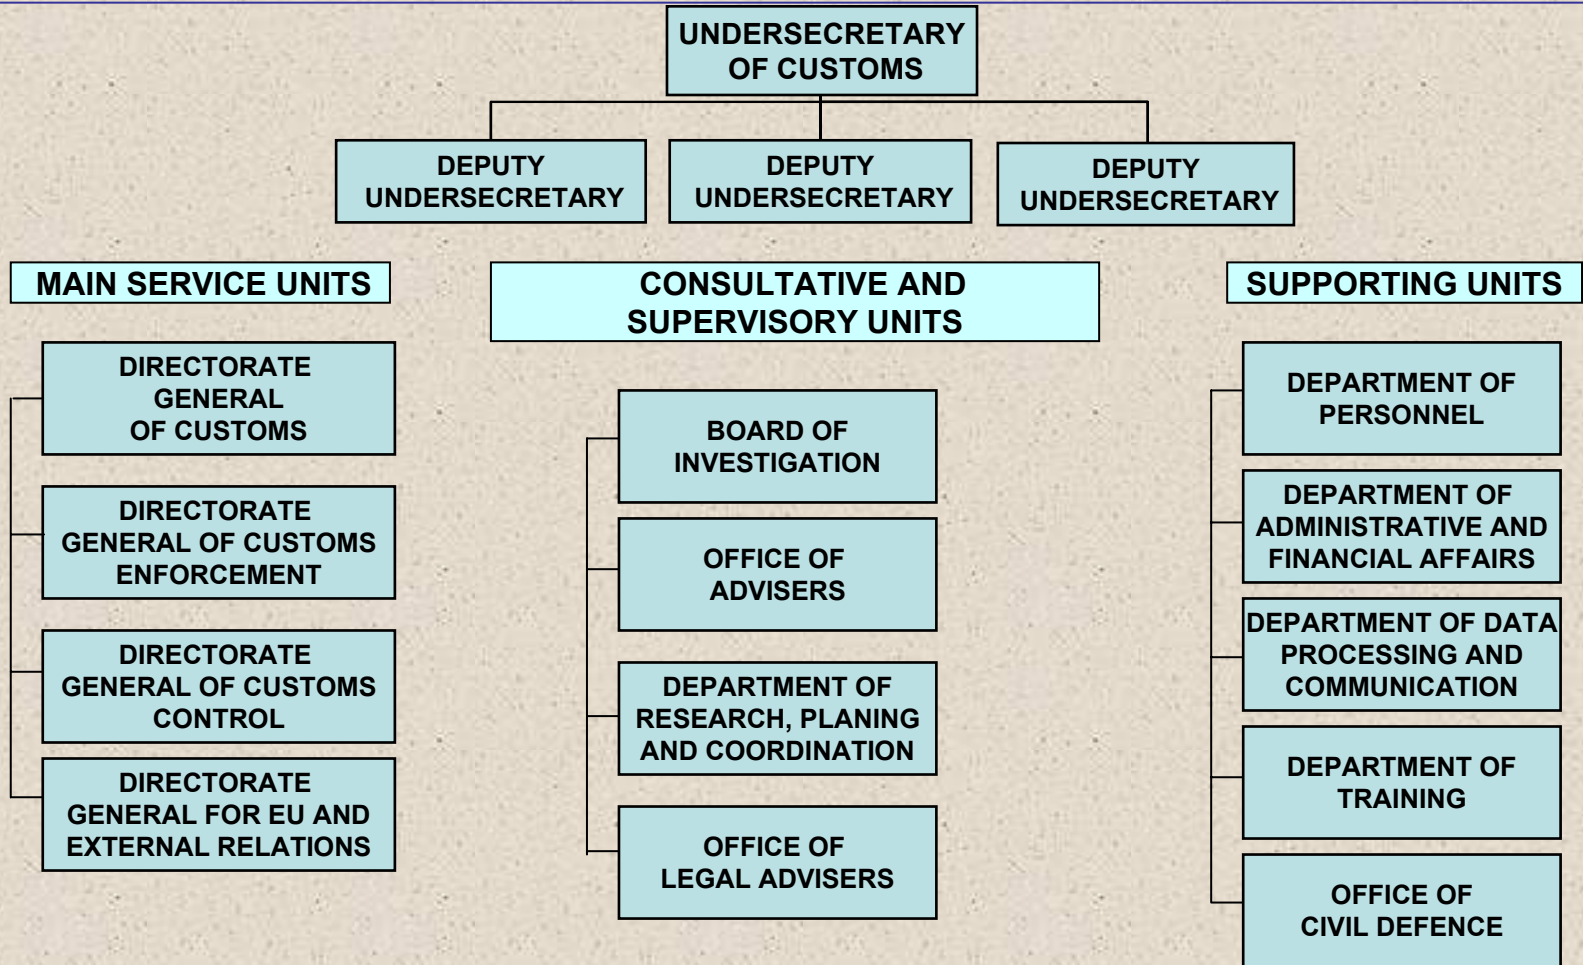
UNDERSECRETARY OF CUSTOMS

DEPUTY UNDERSECRETARY

DEPUTY UNDERSECRETARY

DEPUTY UNDERSECRETARY

MAIN SERVICE UNITS

DIRECTORATE GENERAL OF CUSTOMS

DIRECTORATE GENERAL OF CUSTOMS ENFORCEMENT

DIRECTORATE GENERAL OF CUSTOMS CONTROL

DIRECTORATE GENERAL FOR EU AND EXTERNAL RELATIONS

CONSULTATIVE AND SUPERVISORY UNITS

BOARD OF INVESTIGATION

OFFICE OF ADVISERS

DEPARTMENT OF RESEARCH, PLANING AND COORDINATION

OFFICE OF LEGAL ADVISERS

SUPPORTING UNITS

DEPARTMENT OF PERSONNEL

DEPARTMENT OF ADMINISTRATIVE AND FINANCIAL AFFAIRS

DEPARTMENT OF DATA PROCESSING AND COMMUNICATION

DEPARTMENT OF TRAINING

OFFICE OF CIVIL DEFENCE